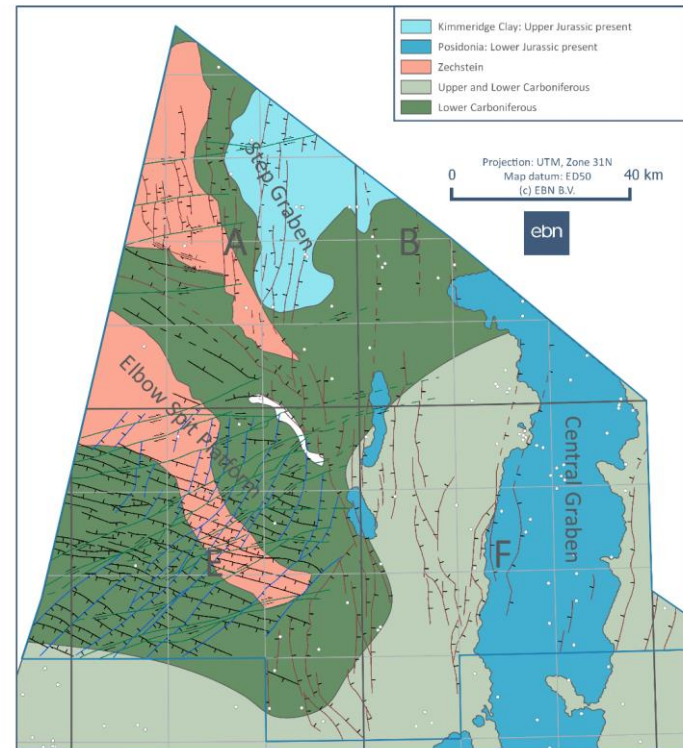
Kimmeridge Clay: Upper Jurassic present
Posidonia: Lower Jurassic present
Zechstein
Upper and Lower Carboniferous
Lower Carboniferous

Projection: UTM, Zone 31N
Map datum: ED50
(c) EBN B.V.

0
40 km

ebn

Step Graben

A

B

Elbow Spit Platform

Central Graben

F